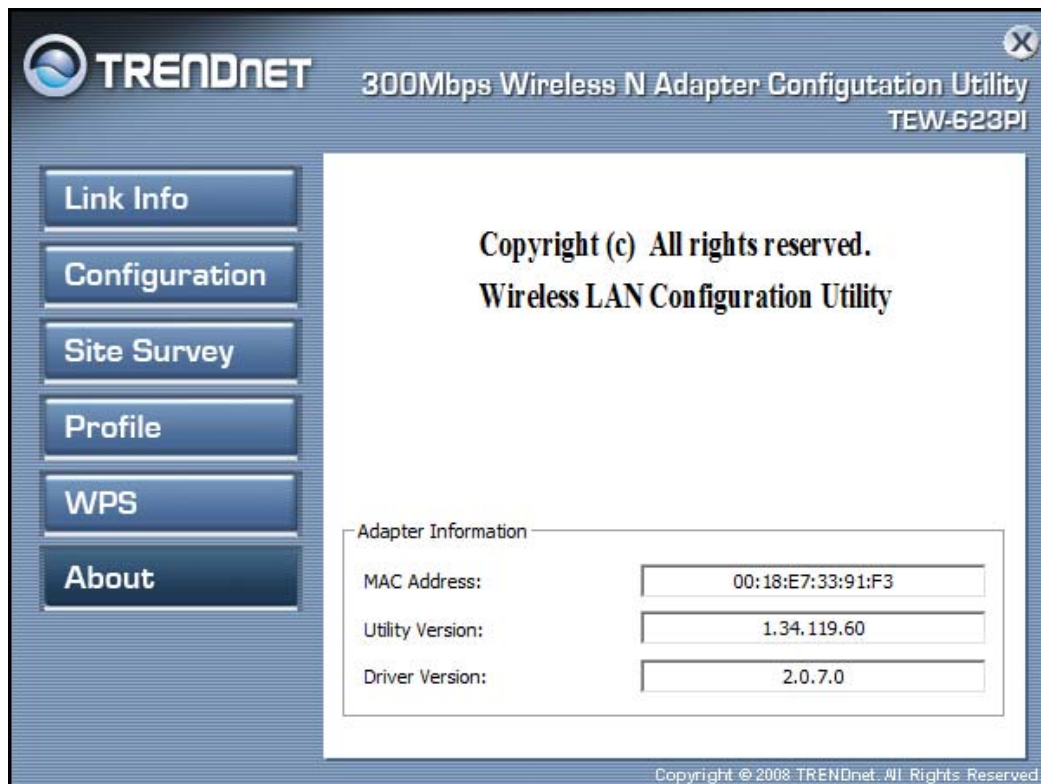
TRENDnET

300Mbps Wireless N Adapter Configutation Utility
TEW-623PI

Link Info
Configuration
Site Survey
Profile
WPS
About

Copyright (c) All rights reserved.
Wireless LAN Configuration Utility

Adapter Information

| | |
|---|---|
| MAC Address: | 00:18:E7:33:91:F3 |
| Utility Version: | 1.34.119.60 |
| Driver Version: | 2.0.7.0 |

Copyright © 2008 TRENDnet. All Rights Reserved